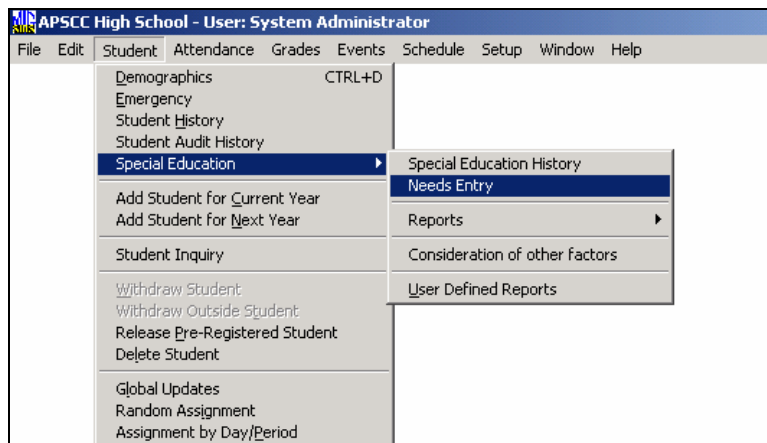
APSCC High School - User: System Administrator

File Edit Student Attendance Grades Events Schedule Setup Window Help

Demographics CTRL+D
Emergency
Student History
Student Audit History
Special Education

Add Student for Current Year
Add Student for Next Year

Student Inquiry

Withdraw Student
Withdraw Outside Student
Release Pre-Registered Student
Delete Student

Global Updates
Random Assignment
Assignment by Day/Period

Special Education History
Needs Entry

Reports

Consideration of other factors

User Defined Reports